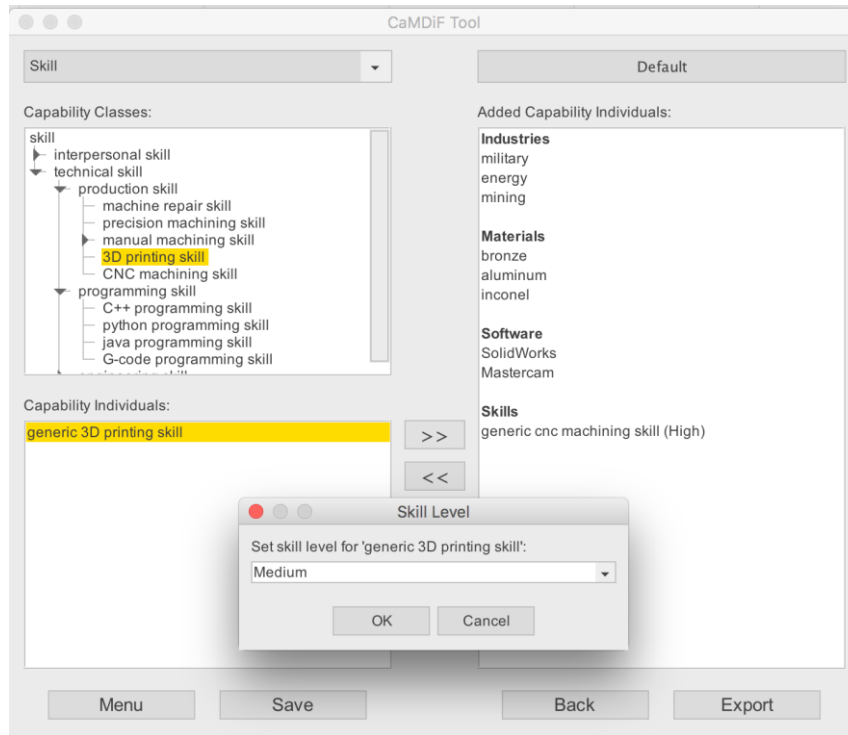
CaMDiF Tool

Skill

Default

Capability Classes:

skill
interpersonal skill
technical skill
production skill
machine repair skill
precision machining skill
manual machining skill
3D printing skill
CNC machining skill
programming skill
C++ programming skill
python programming skill
java programming skill
G-code programming skill
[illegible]

Added Capability Individuals:

Industries
military
energy
mining

Materials
bronze
aluminum
inconel

Software
SolidWorks
Mastercam

Skills
generic cnc machining skill (High)

Capability Individuals:

generic 3D printing skill

>>

<<

Skill Level

Set skill level for 'generic 3D printing skill':

Medium

OK

Cancel

Menu

Save

Back

Export